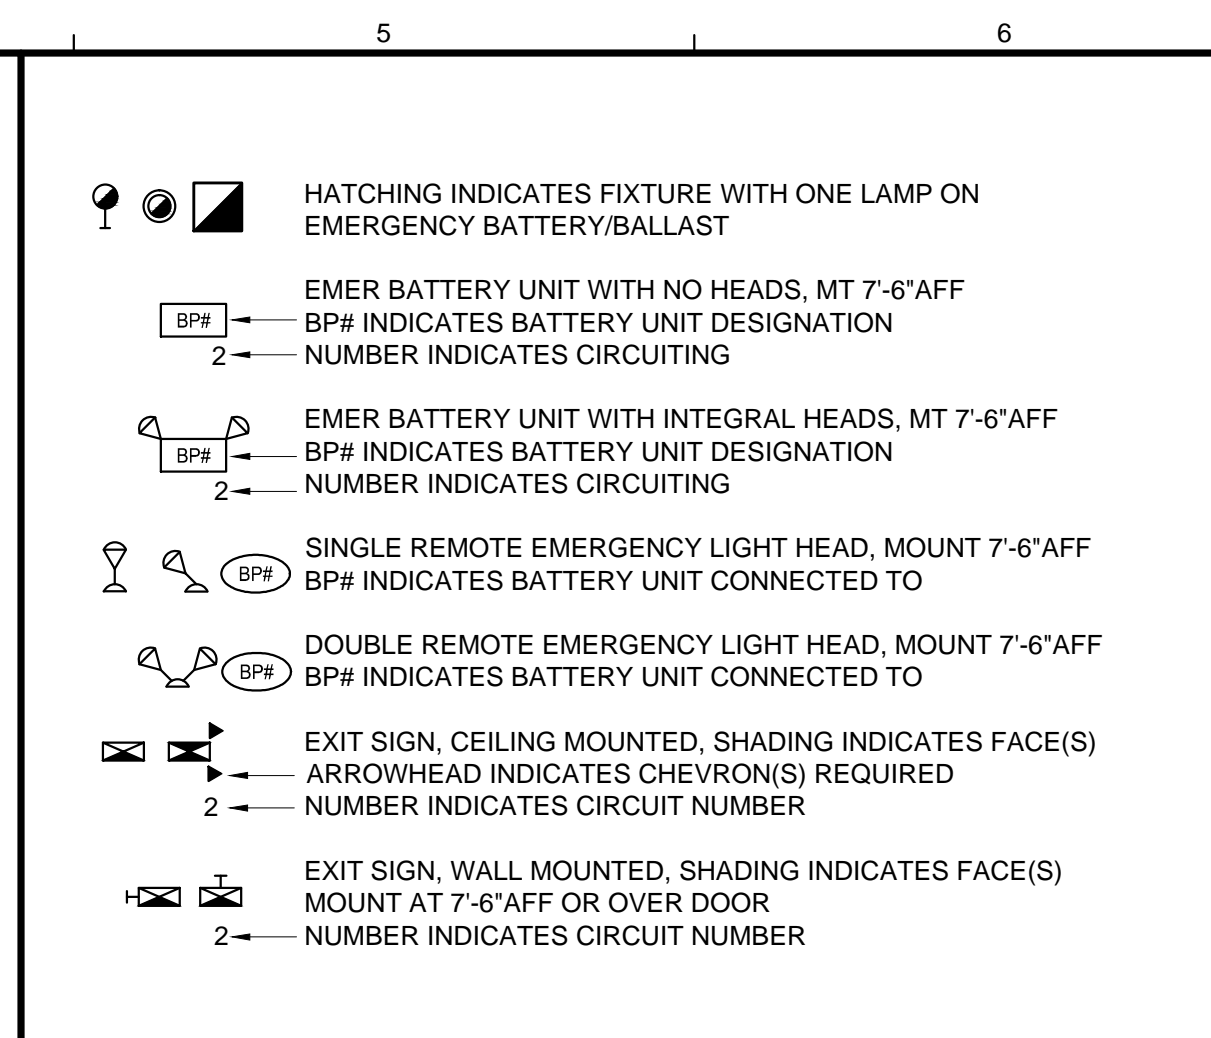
5

6

HATCHING INDICATES FIXTURE WITH ONE LAMP ON EMERGENCY BATTERY/BALLAST

EMER BATTERY UNIT WITH NO HEADS, MT 7'-6"AFF
BP#
BP# INDICATES BATTERY UNIT DESIGNATION
2
NUMBER INDICATES CIRCUITING

EMER BATTERY UNIT WITH INTEGRAL HEADS, MT 7'-6"AFF
BP#
BP# INDICATES BATTERY UNIT DESIGNATION
2
NUMBER INDICATES CIRCUITING

BP#
SINGLE REMOTE EMERGENCY LIGHT HEAD, MOUNT 7'-6"AFF
BP# INDICATES BATTERY UNIT CONNECTED TO

BP#
DOUBLE REMOTE EMERGENCY LIGHT HEAD, MOUNT 7'-6"AFF
BP# INDICATES BATTERY UNIT CONNECTED TO

EXIT SIGN, CEILING MOUNTED, SHADING INDICATES FACE(S)
ARROWHEAD INDICATES CHEVRON(S) REQUIRED
2
NUMBER INDICATES CIRCUIT NUMBER

EXIT SIGN, WALL MOUNTED, SHADING INDICATES FACE(S)
MOUNT AT 7'-6"AFF OR OVER DOOR
2
NUMBER INDICATES CIRCUIT NUMBER